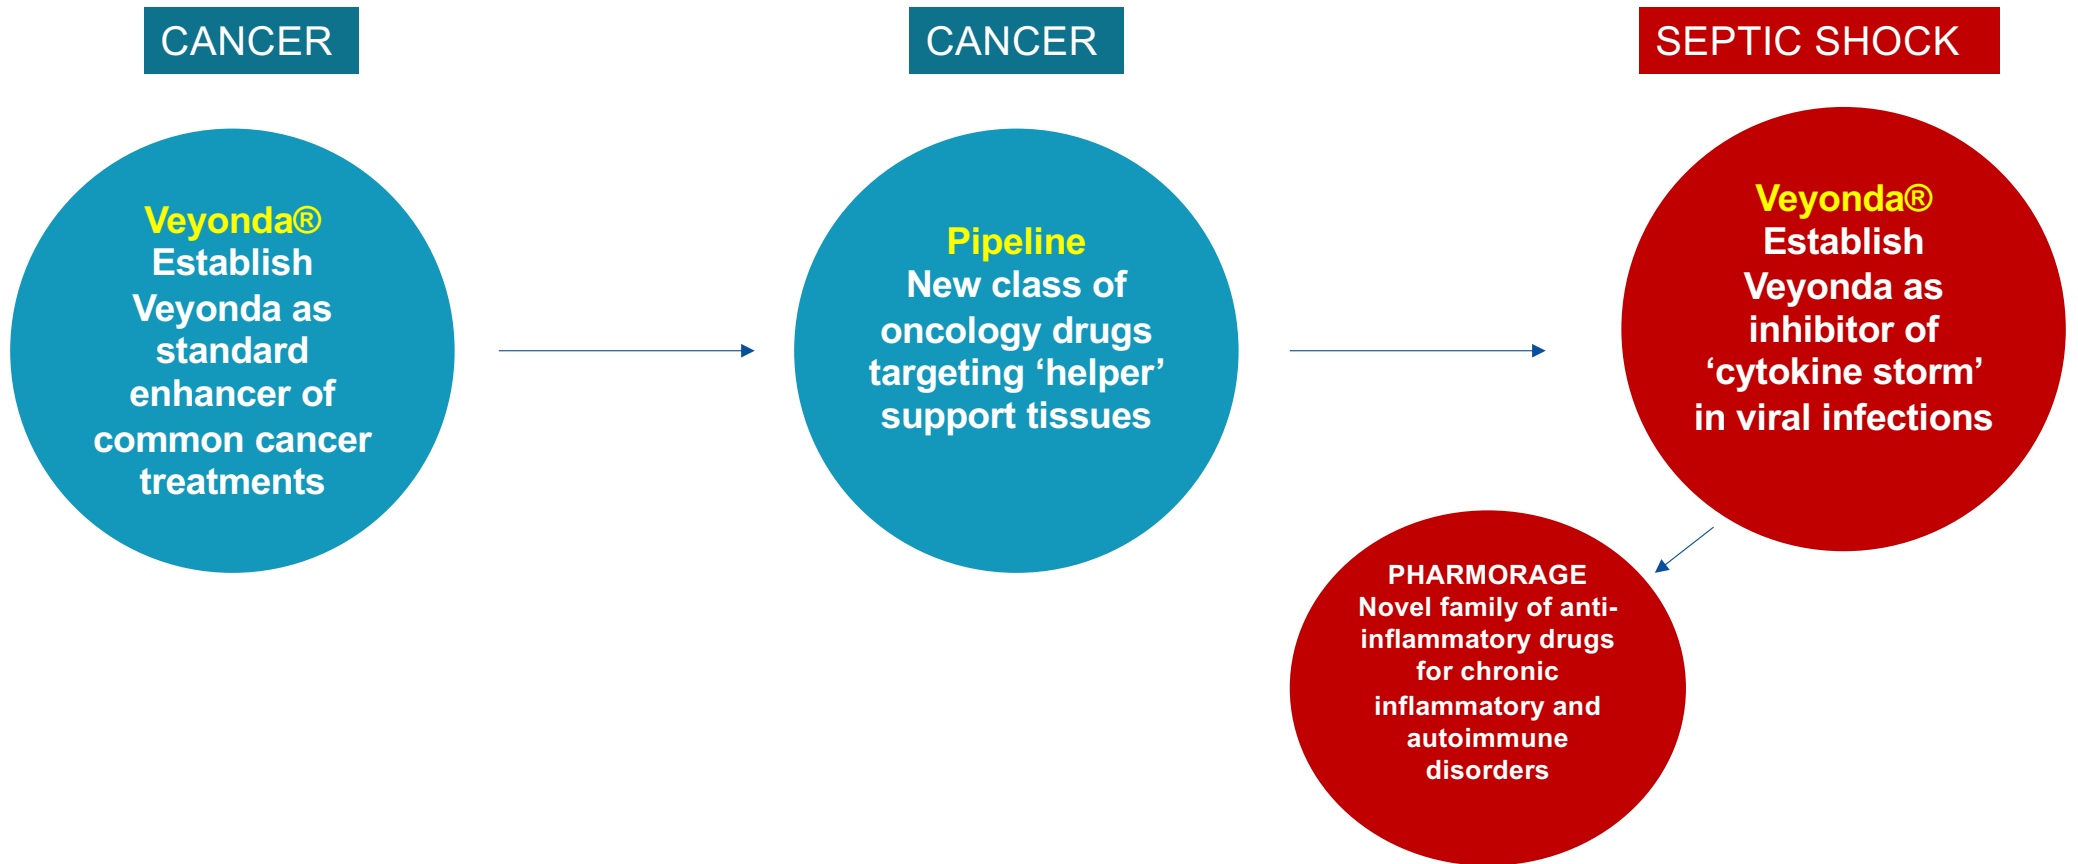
CANCER

Veyonda®
Establish Veyonda as standard enhancer of common cancer treatments

CANCER

Pipeline
New class of oncology drugs targeting ‘helper’ support tissues

SEPTIC SHOCK

Veyonda®
Establish Veyonda as inhibitor of ‘cytokine storm’ in viral infections

PHARMORAGE
Novel family of anti-inflammatory drugs for chronic inflammatory and autoimmune disorders